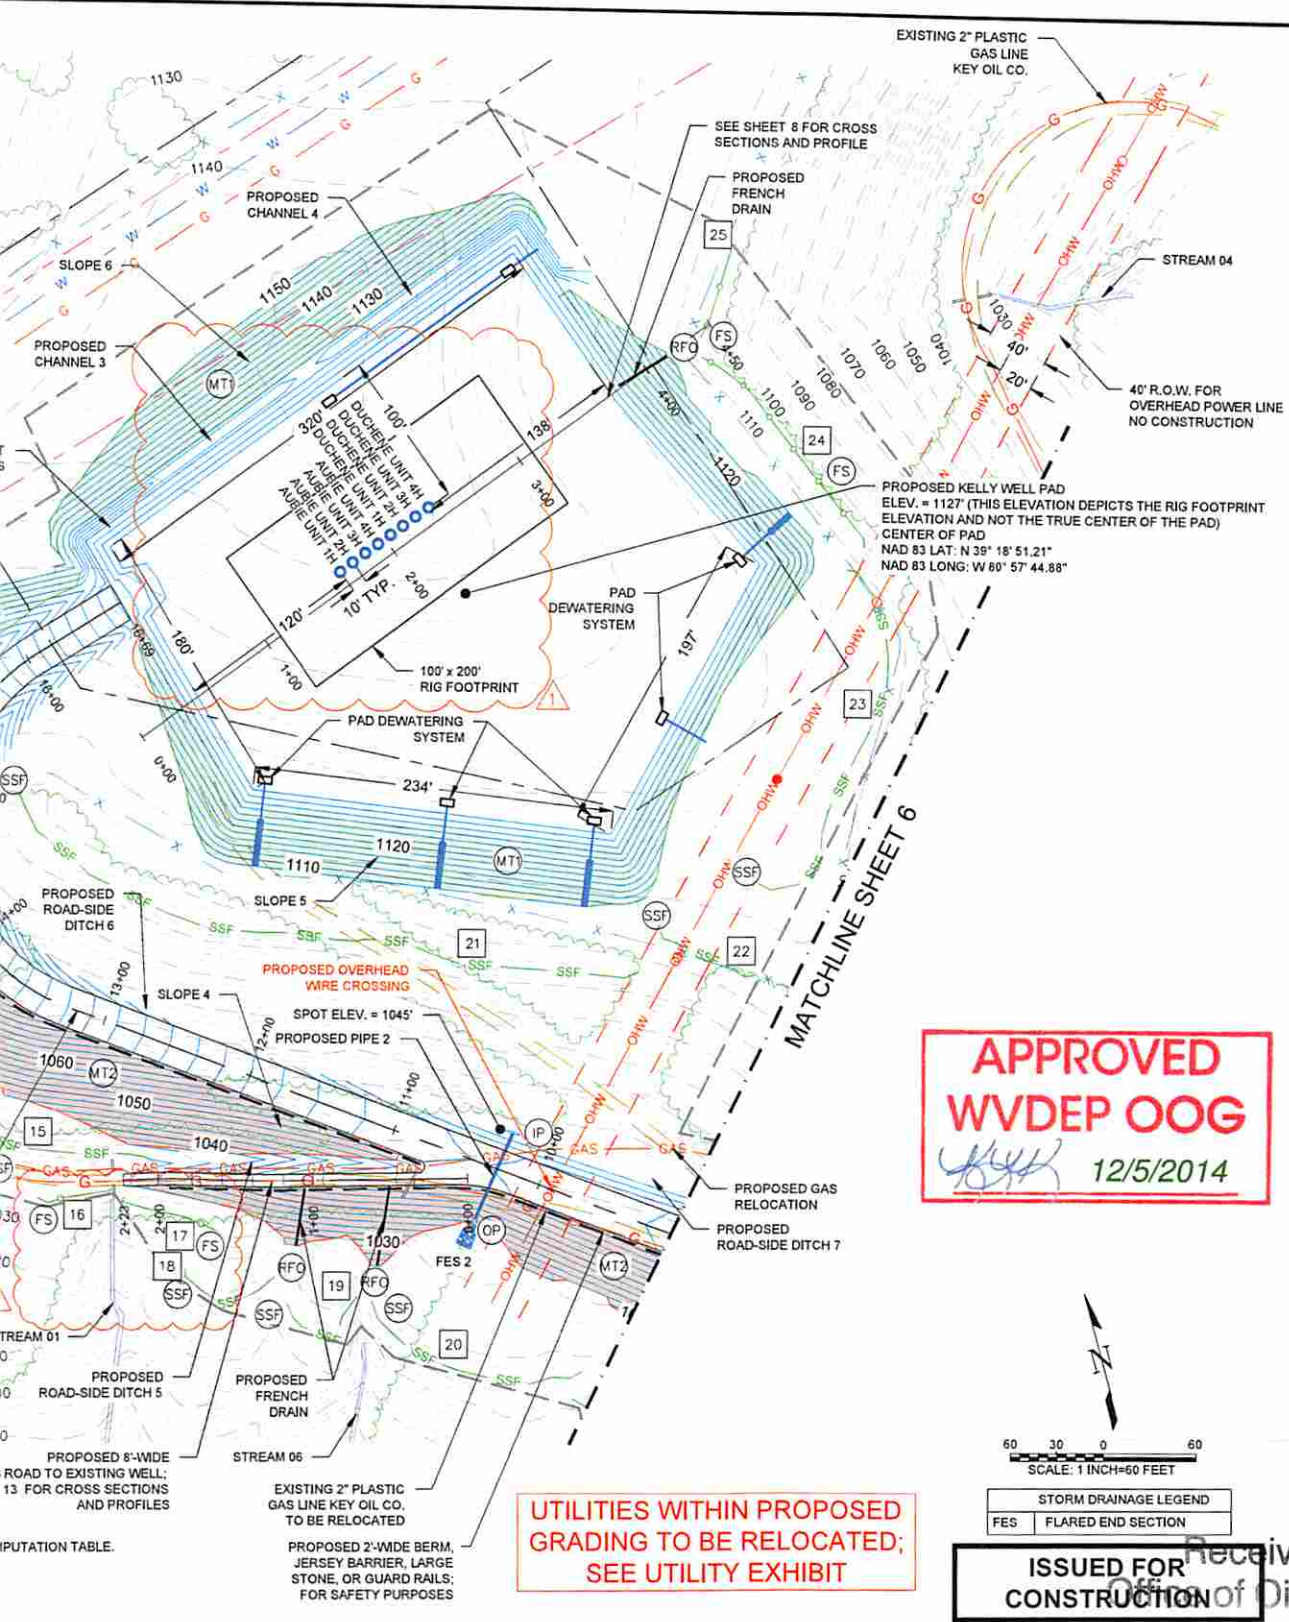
EXISTING 2" PLASTIC GAS LINE KEY OIL CO.

SEE SHEET 8 FOR CROSS SECTIONS AND PROFILE

PROPOSED FRENCH DRAIN

25

STREAM 04

1130
1140
PROPOSED CHANNEL 4
SLOPE 6
1150
1140
1130
PROPOSED CHANNEL 3
MT1
RFO
FS
1070
1060
1050
1040
1080
1090
1100
1110
1030
40'
20'
40' R.O.W. FOR OVERHEAD POWER LINE NO CONSTRUCTION

320'
100'
DUCHENE UNIT 4H
DUCHENE UNIT 3H
DUCHENE UNIT 2H
DUCHENE UNIT 1H
AUBIE UNIT 4H
AUBIE UNIT 3H
AUBIE UNIT 2H
AUBIE UNIT 1H
138
3+00
4+00
1120
24
FS

PROPOSED KELLY WELL PAD
ELEV. = 1127' (THIS ELEVATION DEPICTS THE RIG FOOTPRINT ELEVATION AND NOT THE TRUE CENTER OF THE PAD)
CENTER OF PAD
NAD 83 LAT: N 39° 18' 51.21"
NAD 83 LONG: W 80° 57' 44.88"

10' TYP.
2+00
120'
180'
PAD DEWATERING SYSTEM
197'
1+00
100' x 200' RIG FOOTPRINT
18+00
23
PAD DEWATERING SYSTEM
0+00
234'
SSF
1120
1110
MT1
SLOPE 5
PROPOSED ROAD-SIDE DITCH 6
13+00
SSF
21
22
SSF
MATCHLINE SHEET 6
PROPOSED OVERHEAD WIRE CROSSING
SLOPE 4
SPOT ELEV. = 1045'
PROPOSED PIPE 2
12+00
11+00
10+00
1060
MT2
1050
1040
15
16
FS
GAS
IP
OP
PROPOSED GAS RELOCATION
PROPOSED ROAD-SIDE DITCH 7
17
18
FS
SSF
RFO
19
RFO
1030
FES 2
MT2
SSF
SSF
20
TREAM 01
PROPOSED ROAD-SIDE DITCH 5
PROPOSED FRENCH DRAIN
STREAM 06
PROPOSED 8'-WIDE ROAD TO EXISTING WELL; 13 FOR CROSS SECTIONS AND PROFILES
EXISTING 2" PLASTIC GAS LINE KEY OIL CO. TO BE RELOCATED
PUTATION TABLE.
PROPOSED 2'-WIDE BERM, JERSEY BARRIER, LARGE STONE, OR GUARD RAILS; FOR SAFETY PURPOSES

UTILITIES WITHIN PROPOSED GRADING TO BE RELOCATED; SEE UTILITY EXHIBIT

APPROVED
WVDEP OOG
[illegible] 12/5/2014

N
60 30 0 60
SCALE: 1 INCH=60 FEET

| STORM DRAINAGE LEGEND | |
|---|---|
| FES | FLARED END SECTION |

ISSUED FOR CONSTRUCTION
Receiv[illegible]
Office of Oi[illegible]